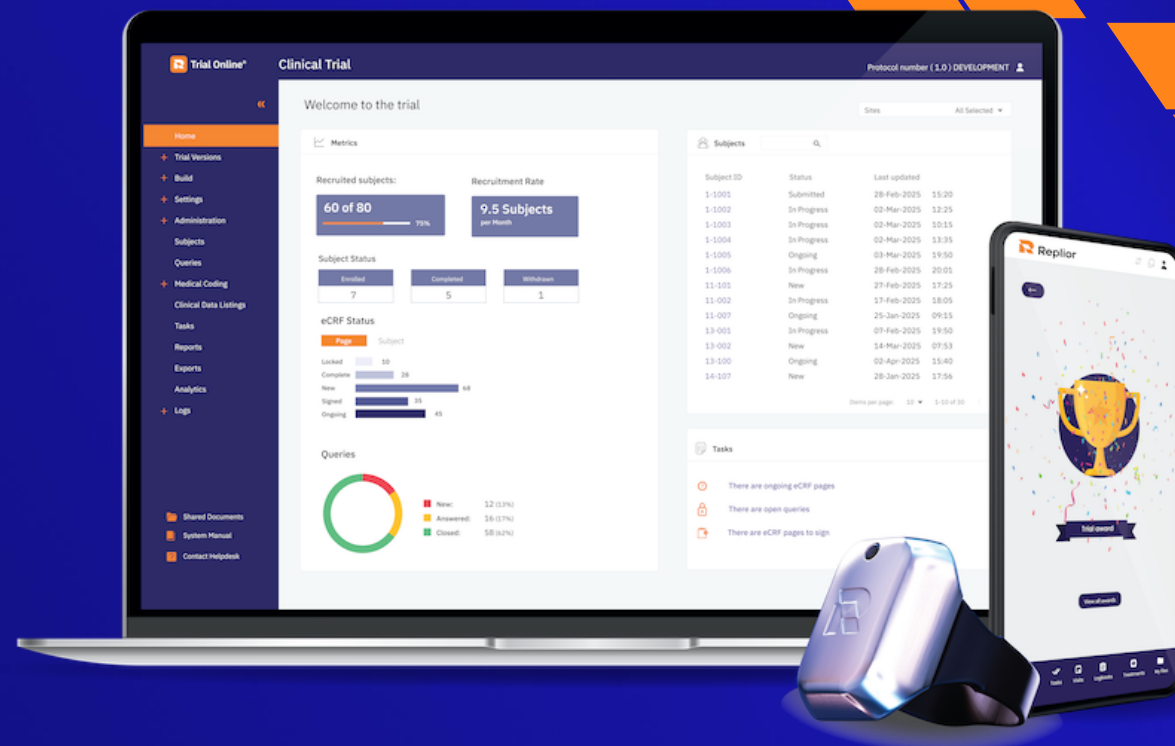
Trial Online® Clinical Trial Protocol number ( 1.0 ) DEVELOPMENT

Home
+ Trial Versions
+ Build
+ Settings
+ Administration
Subjects
Queries
+ Medical Coding
Clinical Data Listings
Tasks
Reports
Exports
Analytics
+ Logs

Shared Documents
System Manual
Contact Helpdesk

Welcome to the trial

Sites All Selected

Metrics

Recruited subjects:
60 of 80
75%

Recruitment Rate
9.5 Subjects
per Month

Subject Status

| Enrolled | Completed | Withdrawn |
|---|---|---|
| 7 | 5 | 1 |

eCRF Status
Page Subject

Locked 10
Complete 26
New 68
Signed 35
Ongoing 45

Queries

New: 12 (13%)
Answered: 16 (17%)
Closed: 58 (62%)

Subjects

| Subject ID | Status | Last updated | |
|---|---|---|---|
| 1-1001 | Submitted | 28-Feb-2025 | 15:20 |
| 1-1002 | In Progress | 02-Mar-2025 | 12:25 |
| 1-1003 | In Progress | 02-Mar-2025 | 10:15 |
| 1-1004 | In Progress | 02-Mar-2025 | 13:35 |
| 1-1005 | Ongoing | 03-Mar-2025 | 19:50 |
| 1-1006 | In Progress | 28-Feb-2025 | 20:01 |
| 11-101 | New | 27-Feb-2025 | 17:25 |
| 11-002 | In Progress | 17-Feb-2025 | 18:05 |
| 11-007 | Ongoing | 25-Jan-2025 | 09:15 |
| 13-001 | In Progress | 07-Feb-2025 | 19:50 |
| 13-002 | New | 14-Mar-2025 | 07:53 |
| 13-100 | Ongoing | 02-Apr-2025 | 15:40 |
| 14-107 | New | 28-Jan-2025 | 17:56 |

Items per page: 10 1-13 of 30

Tasks

There are ongoing eCRF pages
There are open queries
There are eCRF pages to sign

Replior

Trial award

View all awards

Tasks Visits Logbooks Treatments My files